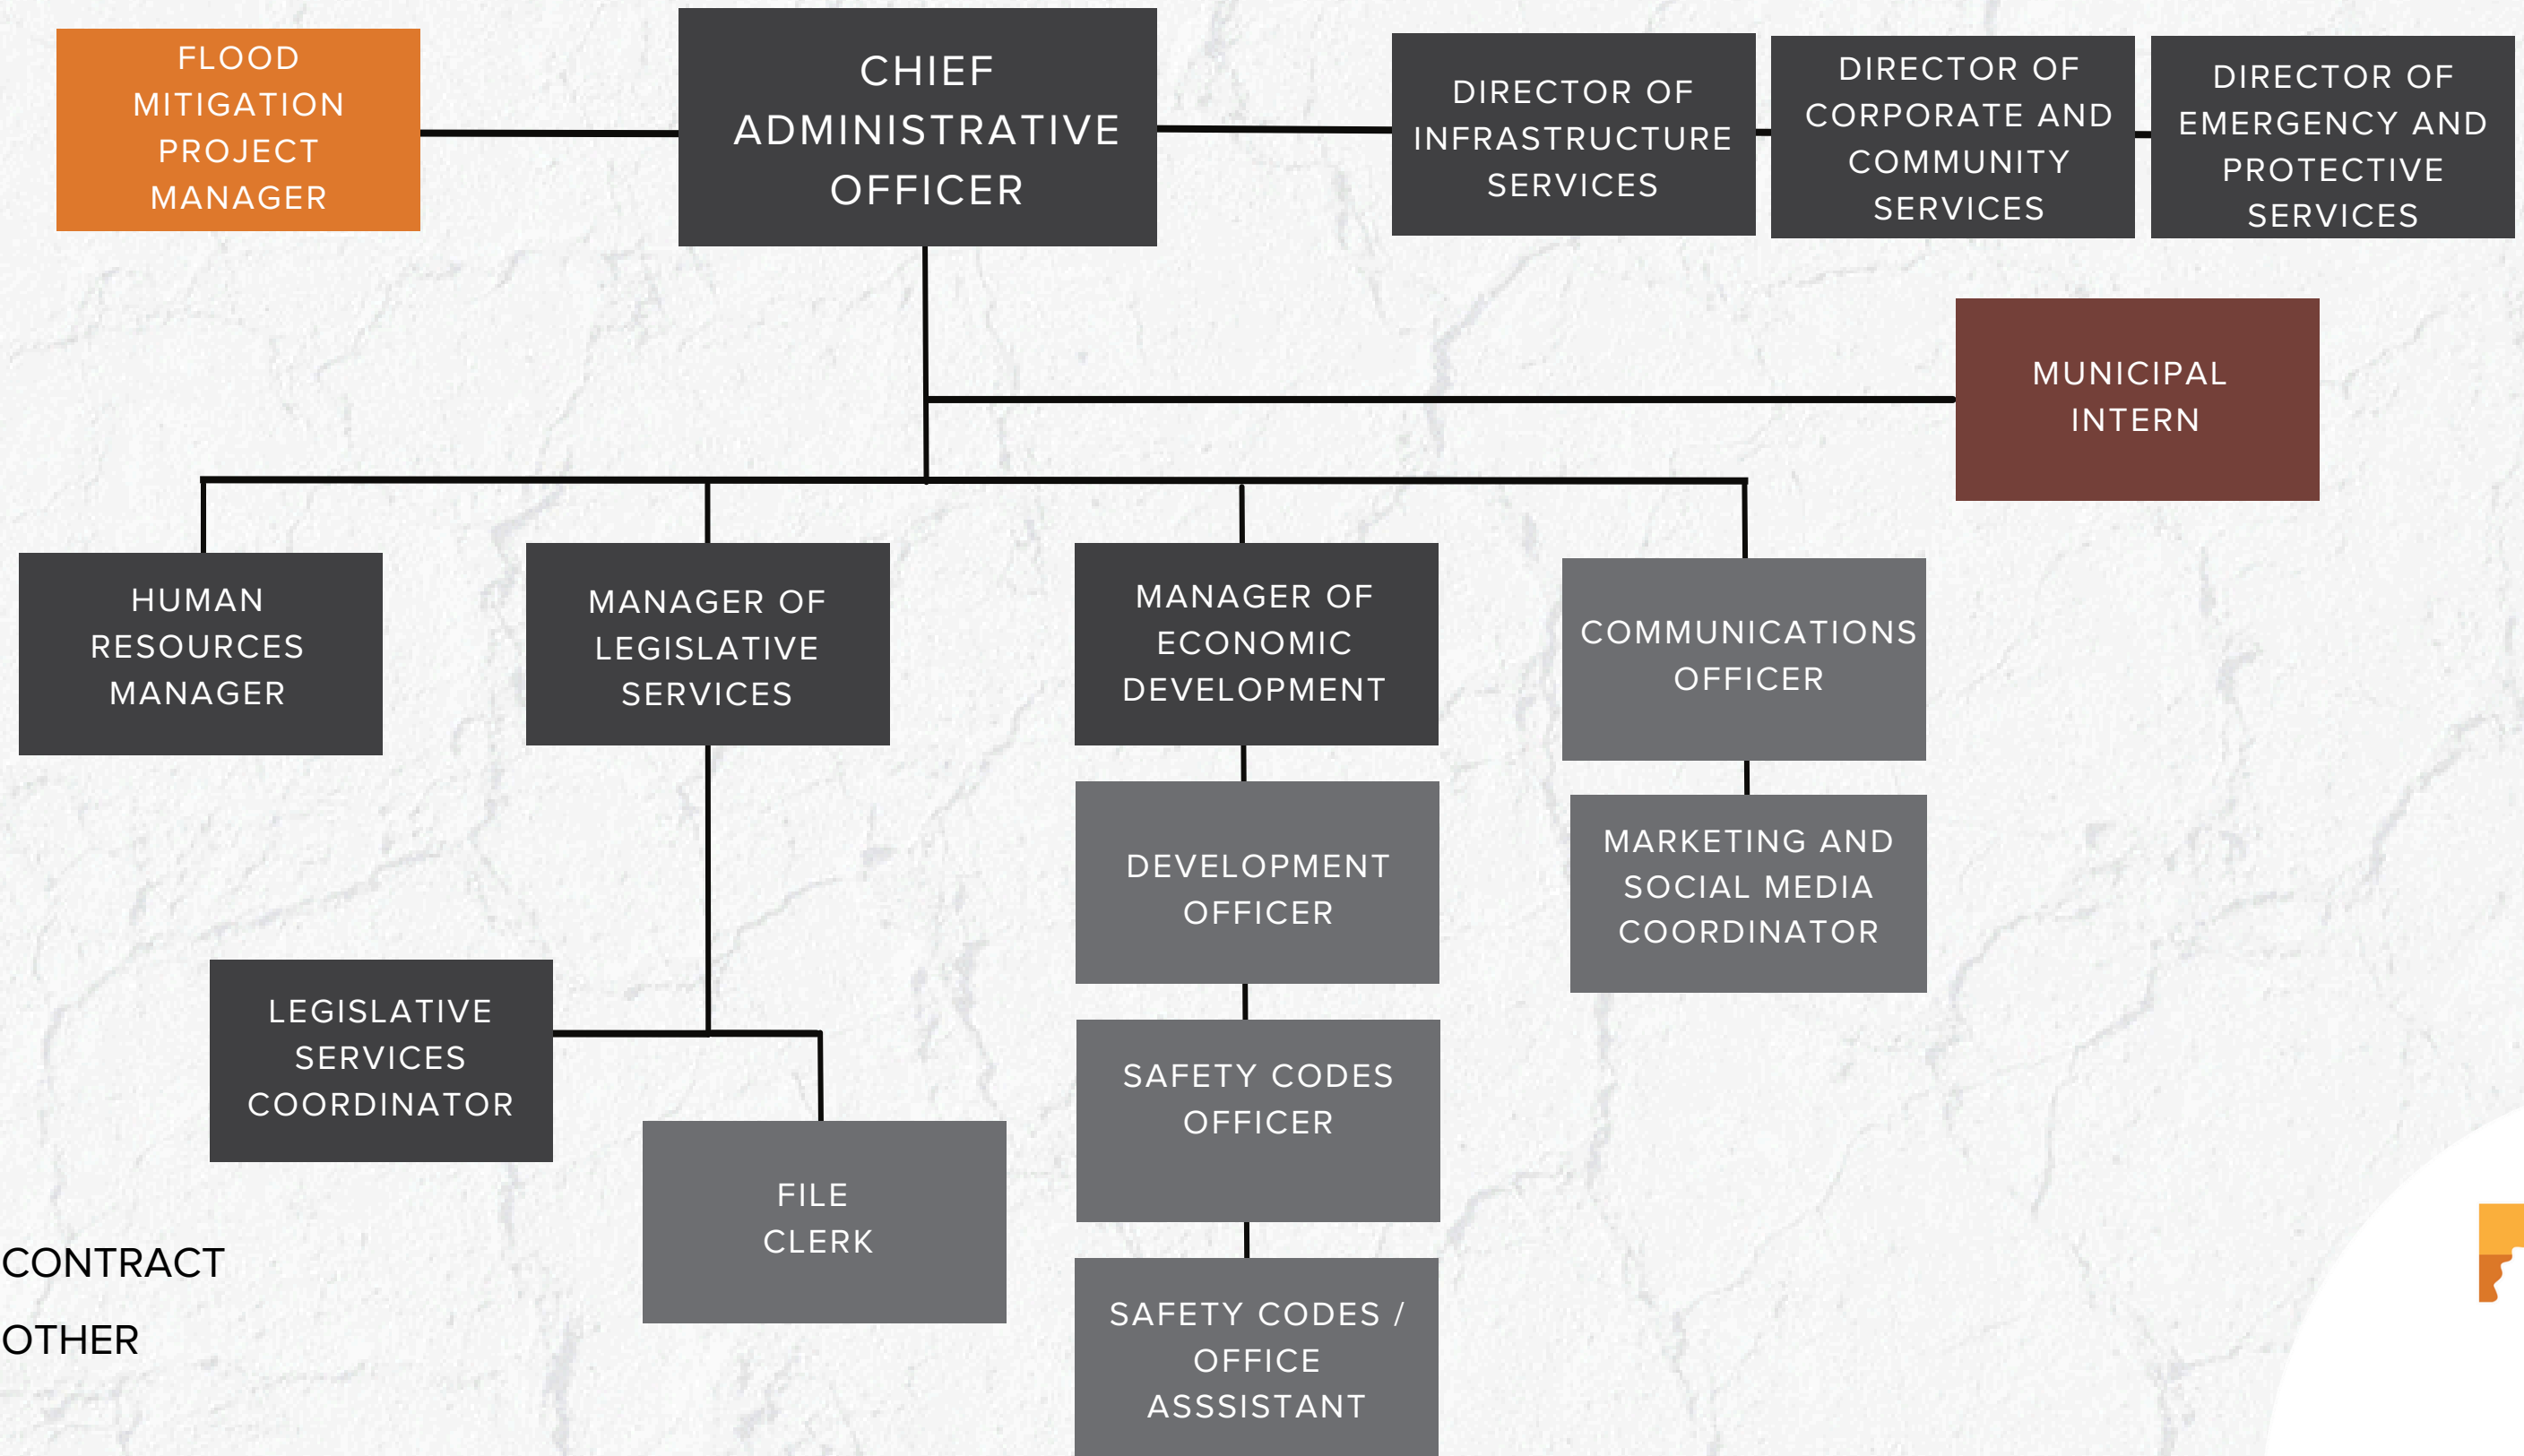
FLOOD MITIGATION PROJECT MANAGER

CHIEF ADMINISTRATIVE OFFICER

DIRECTOR OF INFRASTRUCTURE SERVICES

DIRECTOR OF CORPORATE AND COMMUNITY SERVICES

DIRECTOR OF EMERGENCY AND PROTECTIVE SERVICES

MUNICIPAL INTERN

HUMAN RESOURCES MANAGER

MANAGER OF LEGISLATIVE SERVICES

MANAGER OF ECONOMIC DEVELOPMENT

COMMUNICATIONS OFFICER

DEVELOPMENT OFFICER

MARKETING AND SOCIAL MEDIA COORDINATOR

LEGISLATIVE SERVICES COORDINATOR

SAFETY CODES OFFICER

FILE CLERK

SAFETY CODES / OFFICE ASSSISTANT

CONTRACT

OTHER